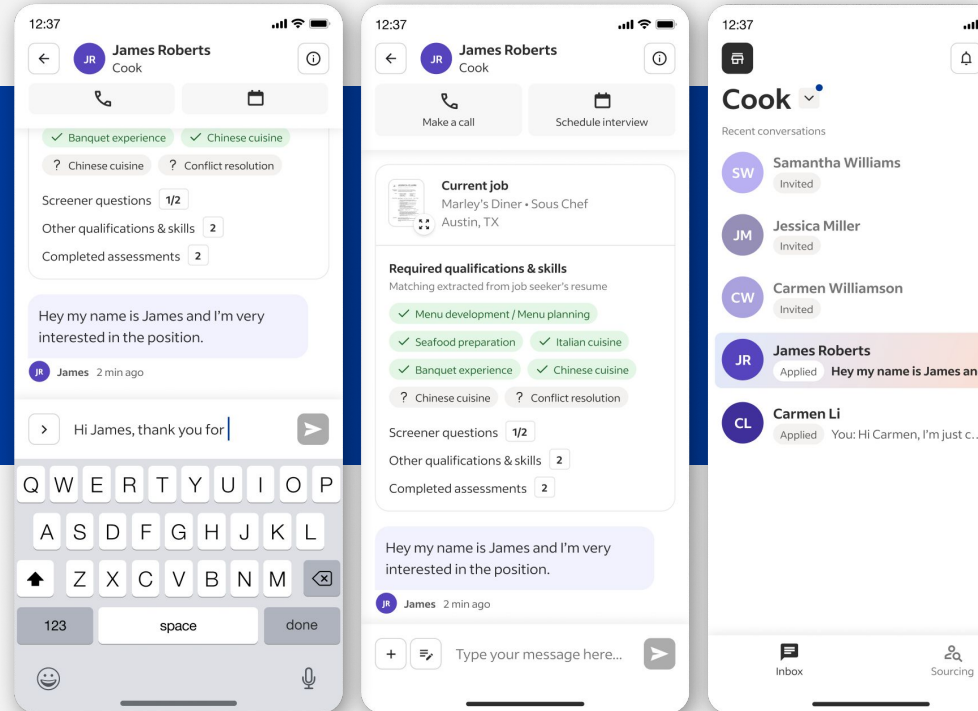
12:37

JR James Roberts
Cook

✓ Banquet experience ✓ Chinese cuisine
? Chinese cuisine ? Conflict resolution

Screener questions 1/2
Other qualifications & skills 2
Completed assessments 2

Hey my name is James and I'm very interested in the position.

JR James 2 min ago

Hi James, thank you for

Q W E R T Y U I O P
A S D F G H J K L
Z X C V B N M
123 space done

12:37

JR James Roberts
Cook

Make a call
Schedule interview

Current job
Marley's Diner • Sous Chef
Austin, TX

Required qualifications & skills
Matching extracted from job seeker's resume
✓ Menu development / Menu planning
✓ Seafood preparation ✓ Italian cuisine
✓ Banquet experience ✓ Chinese cuisine
? Chinese cuisine ? Conflict resolution

Screener questions 1/2
Other qualifications & skills 2
Completed assessments 2

Hey my name is James and I'm very interested in the position.

JR James 2 min ago

Type your message here...

12:37

Cook

Recent conversations

SW Samantha Williams
Invited

JM Jessica Miller
Invited

CW Carmen Williamson
Invited

JR James Roberts
Applied Hey my name is James an

CL Carmen Li
Applied You: Hi Carmen, I'm just c...

Inbox
Sourcing